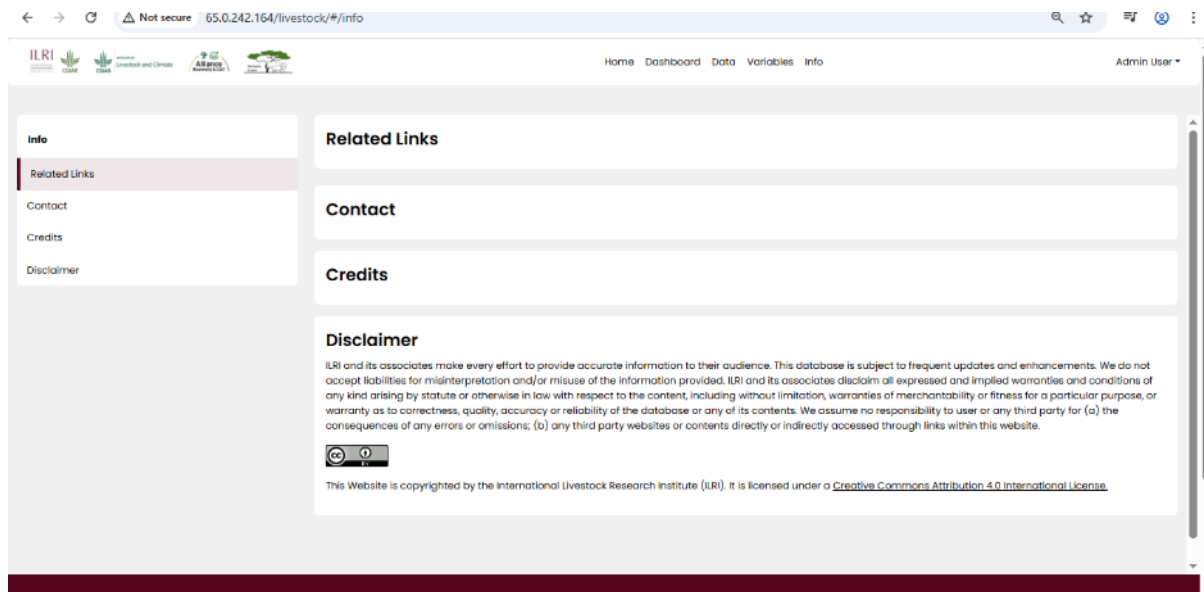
Not secure 65.0.242.164/livestock/#/info

ILRI CGIAR Livestock and Climate Alliance

Home Dashboard Data Variables Info

Admin User

Info

Related Links

Contact

Credits

Disclaimer

Related Links

Contact

Credits

Disclaimer

ILRI and its associates make every effort to provide accurate information to their audience. This database is subject to frequent updates and enhancements. We do not accept liabilities for misinterpretation and/or misuse of the information provided. ILRI and its associates disclaim all expressed and implied warranties and conditions of any kind arising by statute or otherwise in law with respect to the content, including without limitation, warranties of merchantability or fitness for a particular purpose, or warranty as to correctness, quality, accuracy or reliability of the database or any of its contents. We assume no responsibility to user or any third party for (a) the consequences of any errors or omissions; (b) any third party websites or contents directly or indirectly accessed through links within this website.

cc BY

This Website is copyrighted by the International Livestock Research Institute (ILRI). It is licensed under a Creative Commons Attribution 4.0 International License.